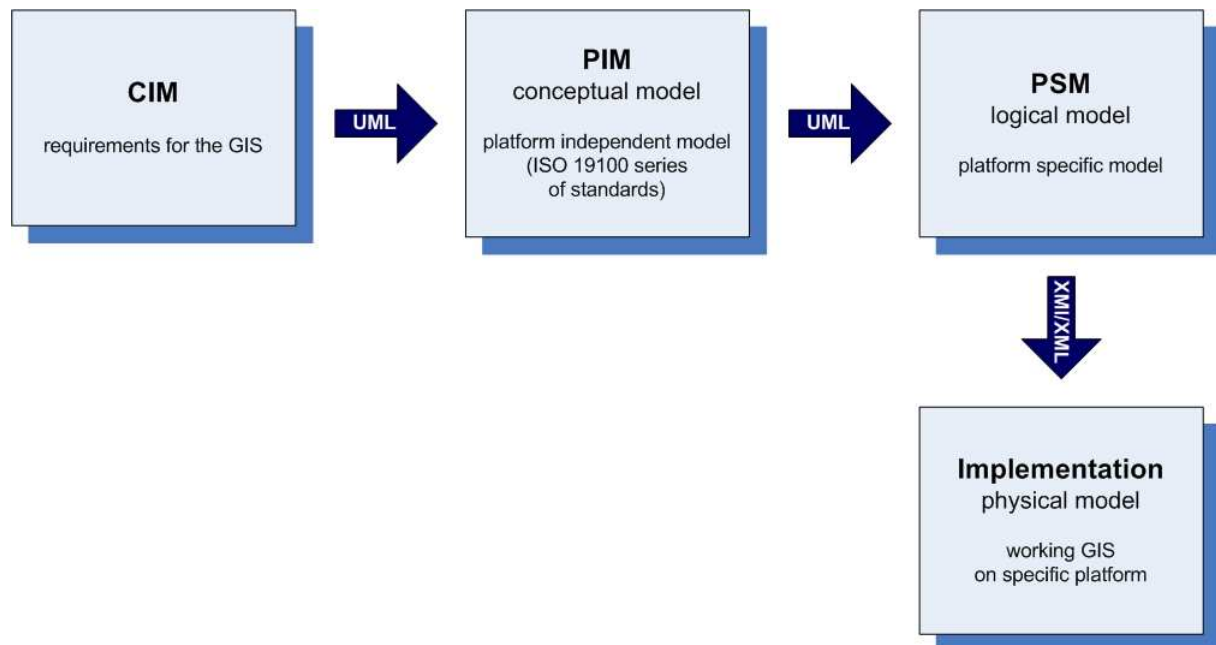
CIM

requirements for the GIS

UML

PIM
conceptual model

platform independent model (ISO 19100 series of standards)

UML

PSM
logical model

platform specific model

XMI/XML

Implementation
physical model

working GIS on specific platform